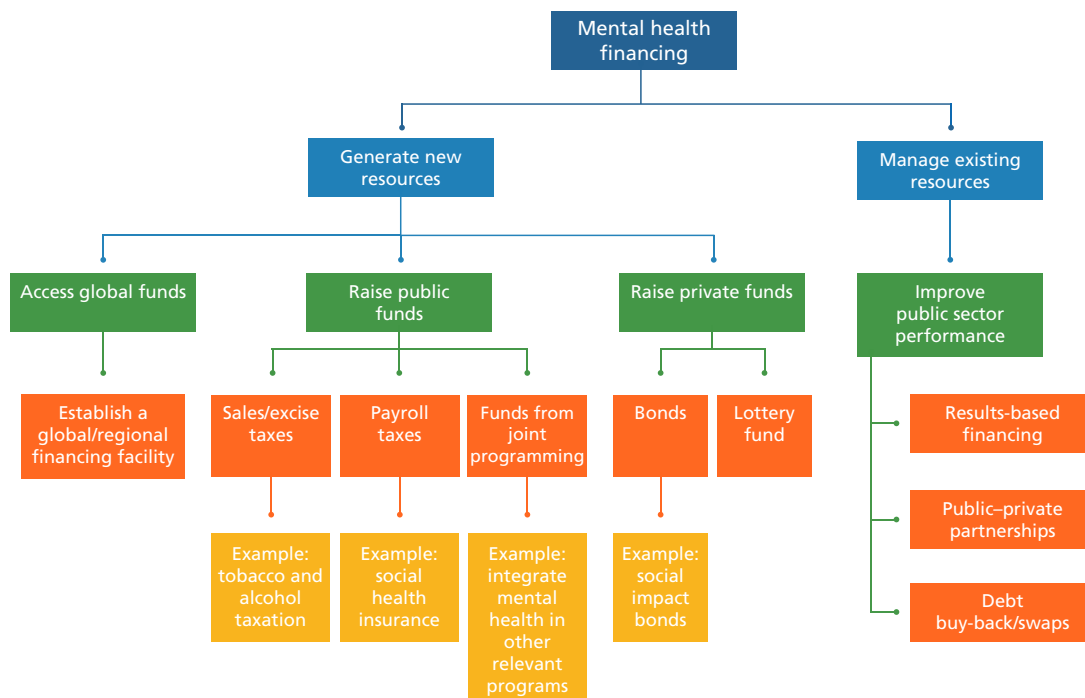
Mental health financing

Generate new resources

Manage existing resources

Access global funds

Raise public funds

Raise private funds

Improve public sector performance

Establish a global/regional financing facility

Sales/excise taxes

Payroll taxes

Funds from joint programming

Bonds

Lottery fund

Results-based financing

Public–private partnerships

Debt buy-back/swaps

Example: tobacco and alcohol taxation

Example: social health insurance

Example: integrate mental health in other relevant programs

Example: social impact bonds